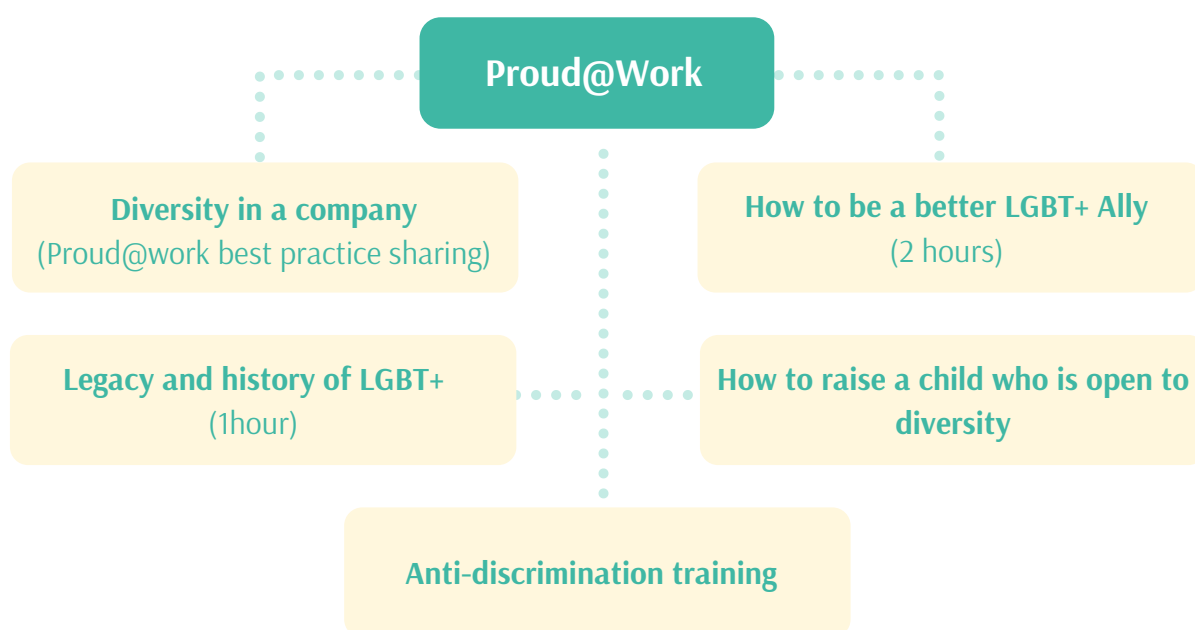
Proud@Work

Diversity in a company
(Proud@work best practice sharing)

How to be a better LGBT+ Ally
(2 hours)

Legacy and history of LGBT+
(1hour)

How to raise a child who is open to diversity

Anti-discrimination training